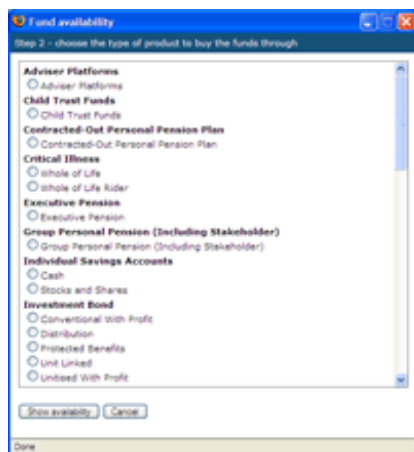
Fund availability

Step 2 - choose the type of product to buy the funds through

**Adviser Platforms**
Adviser Platforms
**Child Trust Funds**
Child Trust Funds
**Contracted-Out Personal Pension Plan**
Contracted-Out Personal Pension Plan
**Critical Illness**
Whole of Life
Whole of Life Rider
**Executive Pension**
Executive Pension
**Group Personal Pension (Including Stakeholder)**
Group Personal Pension (Including Stakeholder)
**Individual Savings Accounts**
Cash
Stocks and Shares
**Investment Bond**
Conventional With Profit
Distribution
Protected Benefits
Unit Linked
Unitised With Profit

Show availability Cancel

Done